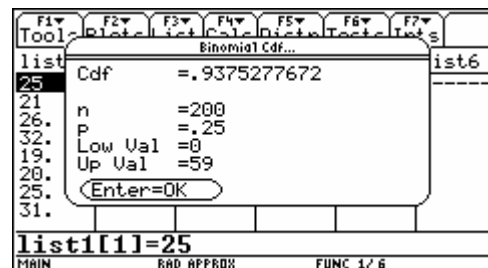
F1▾ Tools F2▾ Plots F3▾ List F4▾ Calc F5▾ Distr F6▾ Tests F7▾ Ints

list | list6

25
21
26.
32.
19.
20.
25.
31.

Binomial Cdf...

Cdf =.9375277672

n =200
P =.25
Low Val =0
Up Val =59

Enter=OK

list1[1]=25

MAIN RAD APPROX FUNC 1/6